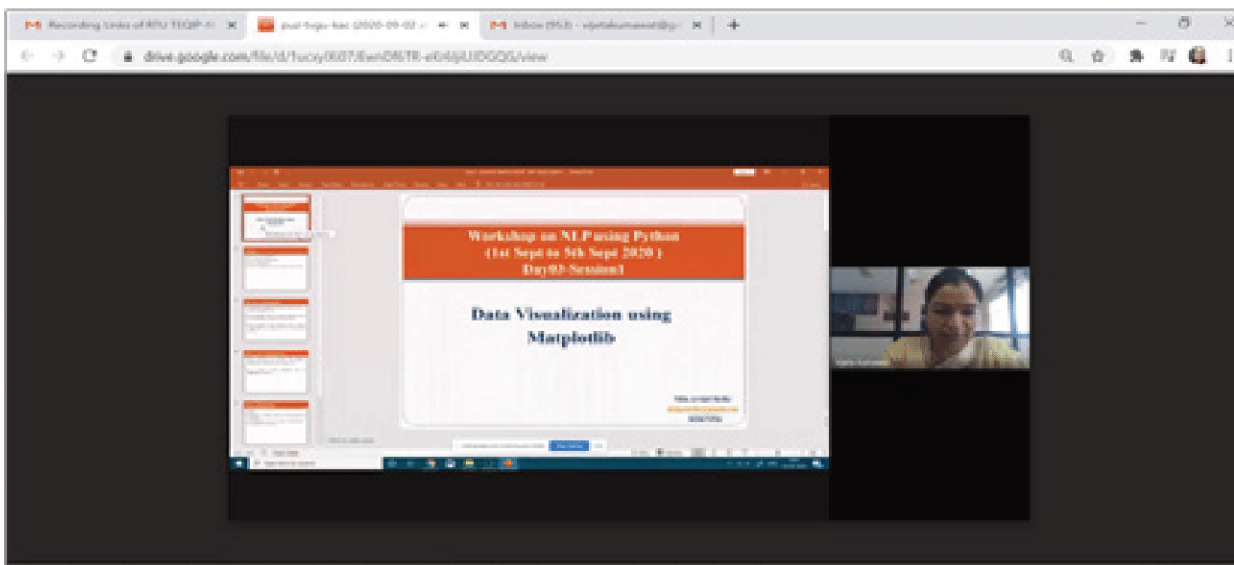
Recording Links of RTU TEQIP-II ×
pud-hqju-kec (2020-09-02 ×
Inbox (953) - vijetakumawat@g ×
drive.google.com/file/d/1ucxy0fi07/Ewn0fiTR-el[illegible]/view

Workshop on NLP using Python
(1st Sept to 5th Sept 2020 )
Day03-Session1

Data Visualization using Matplotlib

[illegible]